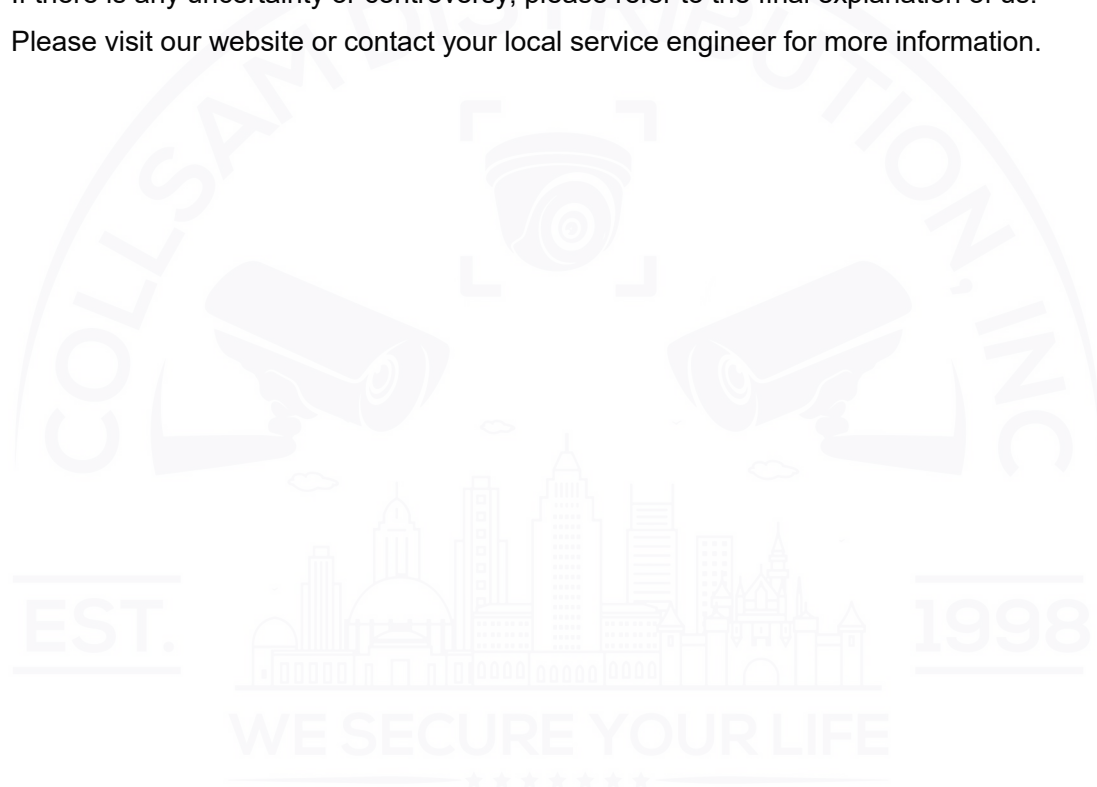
If there is any uncertainty or controversy, please refer to the final explanation of us.
Please visit our website or contact your local service engineer for more information.

COLLSAM DISTRIBUTION, INC

EST. 1998

WE SECURE YOUR LIFE